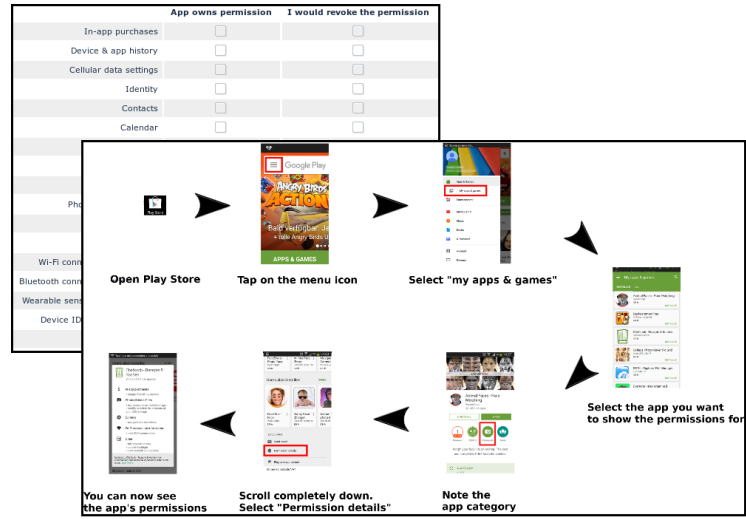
| | App owns permission | I would revoke the permission |
|---|---|---|
| In-app purchases | | |
| Device & app history | | |
| Cellular data settings | | |
| Identity | | |
| Contacts | | |
| Calendar | | |
| | | |
| | | |
| Pho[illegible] | | |
| | | |
| | | |
| Wi-Fi conn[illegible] | | |
| Bluetooth conn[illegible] | | |
| Wearable sens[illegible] | | |
| Device ID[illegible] | | |

Play Store

Google Play

ANGRY BIRDS ACTION!

APPS & GAMES

Open Play Store

Tap on the menu icon

Select "my apps & games"

Select the app you want to show the permissions for

Note the app category

Scroll completely down. Select "Permission details"

You can now see the app's permissions